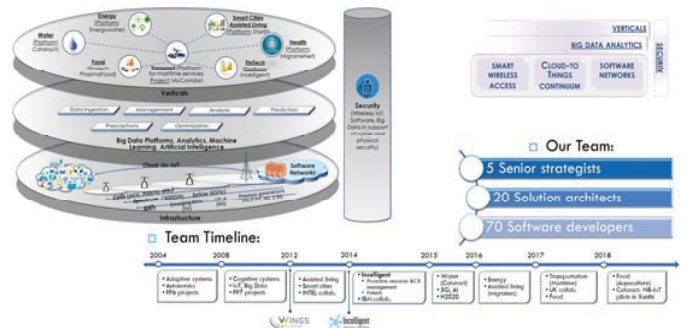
Water (Platform: Cotarnol)

Energy (Platform: Energywater)

Smart cities Assisted living (Platform: StartIt)

Health (Platform: Migrainenet)

Food (Project: PhasmaFood)

Transport (Platform for maritime services Project: MyCorridor)

Fintech (Platform: Intelligent)

Verticals

Data ingestion

Management

Analysis

Prediction

Prescriptions

Optimization

Big Data Platforms, Analytics, Machine Learning, Artificial Intelligence

Cloud-to-IoT

Software Networks

Infrastructure

Security (Wireless, IoT, Software, Big Data in support of cyber and physical security)

VERTICALS

BIG DATA ANALYTICS

SECURITY

SMART WIRELESS ACCESS

CLOUD-TO-THINGS CONTINUUM

SOFTWARE NETWORKS

Our Team:

5 Senior strategists

20 Solution architects

70 Software developers

Team Timeline:

| 2004 | 2008 | 2012 | 2014 | 2015 | 2016 | 2017 | 2018 |
|---|---|---|---|---|---|---|---|
| • Adaptive systems • Autonomics • FP6 projects | • Cognitive systems • IoT, Big Data • FP7 projects | • Assisted living • Smart cities • INTEL collab. | • Intelligent • Proactive resource & CR management • Fintech • IBM collab. | • Water (Cotarnol) • 5G, AI • H2020 | • Energy • Assisted living (migraines) | • Transportation (maritime) • UK collab. • Food | • Food (Aquaculture) • Cotarnol - NB-IoT pilots in Xanthi |

WINGS

Intelligent